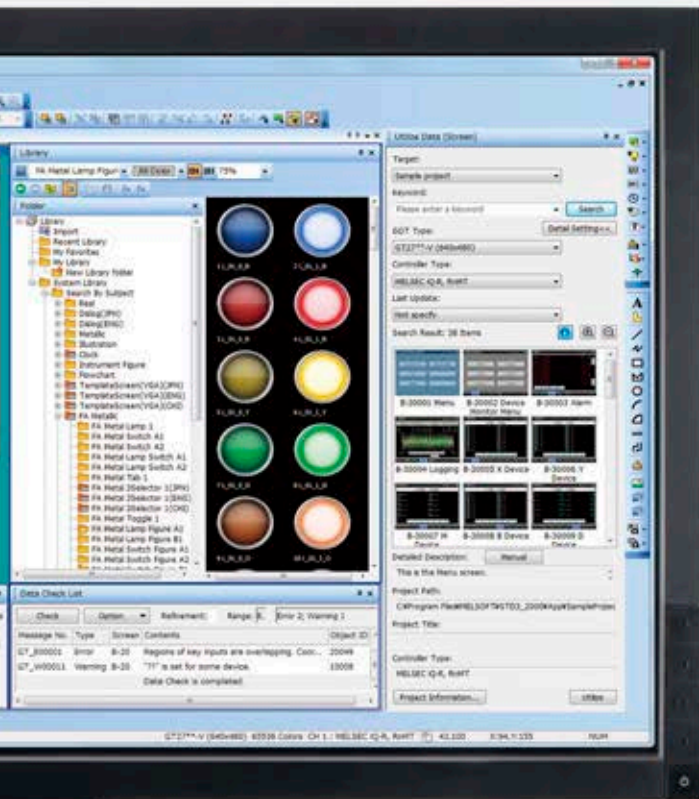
Library

FA Metal Lamp Figure | All Color | 75%

Folder

Library
Import
Recent Library
My Favorites
My Library
New Library Folder
System Library
Search By Subject
Real
Dialog(JPN)
Dialog(ENG)
Metallic
Illustration
Clock
Instrument Figure
Flowchart
TemplateScreen(VGA)(JPN)
TemplateScreen(VGA)(ENG)
TemplateScreen(VGA)(CHI)
FA Metallic
FA Metal Lamp 1
FA Metal Switch A1
FA Metal Switch A2
FA Metal Lamp Switch A1
FA Metal Lamp Switch A2
FA Metal Tab 1
FA Metal 2Selector 1(JPN)
FA Metal 2Selector 1(ENG)
FA Metal 2Selector 1(CHI)
FA Metal Toggle 1
FA Metal Lamp Figure A1
FA Metal Lamp Figure B1
FA Metal Switch Figure A1
FA Metal Switch Figure A2

Utilize Data (Screen)

Target:
Sample project

Keyword:
Please enter a keyword | Search

GOT Type: | Detail Setting>>
GT27**-V (640x480)

Controller Type:
MELSEC iQ-R, RnMT

Last Update:
Not specify

Search Result: 38 Items

B-20001 Menu
B-20002 Device Monitor Menu
B-20003 Alarm
B-20004 Logging
B-20005 X Device
B-20006 Y Device
B-20007 M Device
B-20008 B Device
B-20009 D Device

Detailed Description: | Manual
This is the Menu screen.

Project Path:
C:¥Program Files¥MELSOFT¥GTD3_2000¥App¥SampleProje

Project Title:

Controller Type:
MELSEC iQ-R, RnMT

Project Information... | Utilize

Data Check List

Check | Option | Refinement: | Range: | Error 2; Warning 1

| Message No. | Type | Screen | Contents | Object ID |
|---|---|---|---|---|
| G7_E00001 | Error | B-20 | Regions of key inputs are overlapping. Conn... | 20049 |
| G7_W00011 | Warning | B-20 | "??" is set for some device. | 10008 |
| | | | Data Check is completed. | |

GT27**-V (640x480) 65536 Colors CH 1: MELSEC iQ-R, RnMT 42,100 X:94,Y:155 NUM